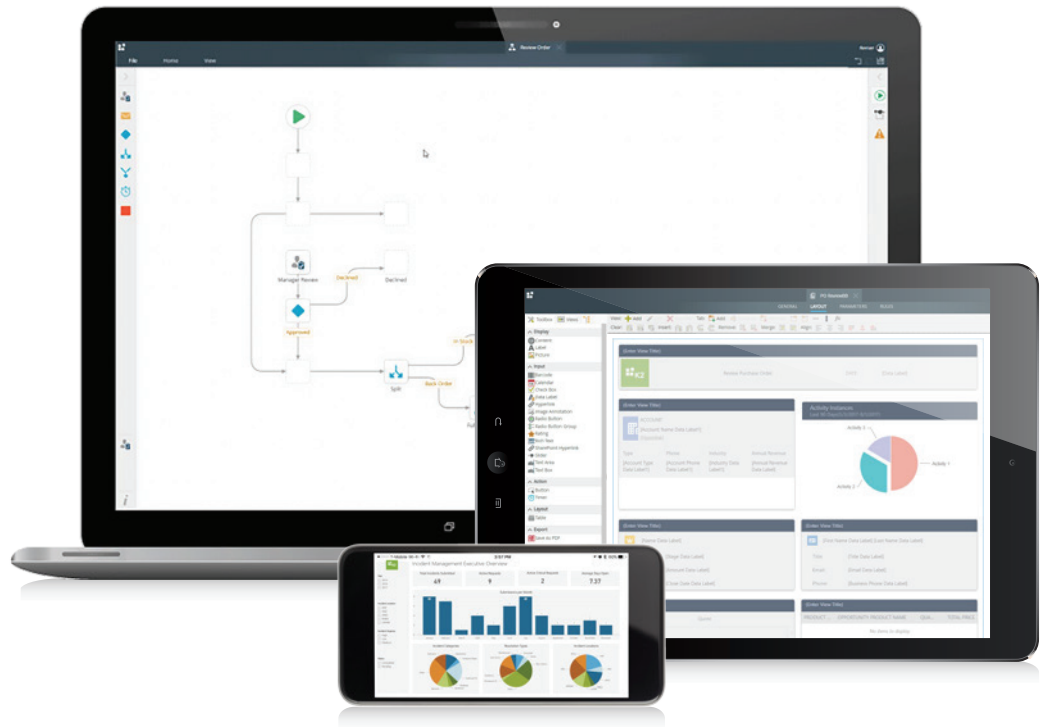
File Home View

Review Order

Manager Review

Declined

Declined

Approved

In Stock

Split

Back Order

Toolbox Views

Display

Content

Label

Picture

Input

Barcode

Calendar

Check Box

Data Label

Hyperlink

Image Annotation

Radio Button

Radio Button Group

Rating

Rich Text

SharePoint Hyperlink

Slider

Text Area

Text Box

Action

Button

Timer

Layout

Table

Export

Save As PDF

GENERAL LAYOUT PARAMETERS RULES

[Enter View Title]

Review Purchase Order

[Enter View Title]

Activity Instances

Type Phone Industry Annual Revenue

Activity 1

Activity 2

Activity 3

[Enter View Title]

[Enter View Title]

Title

Email

Phone

[Enter View Title]

PRODUCT OPPORTUNITY NAME TOTAL PRICE

No items to display

Incident Management Executive Overview

49

9

2

7.37